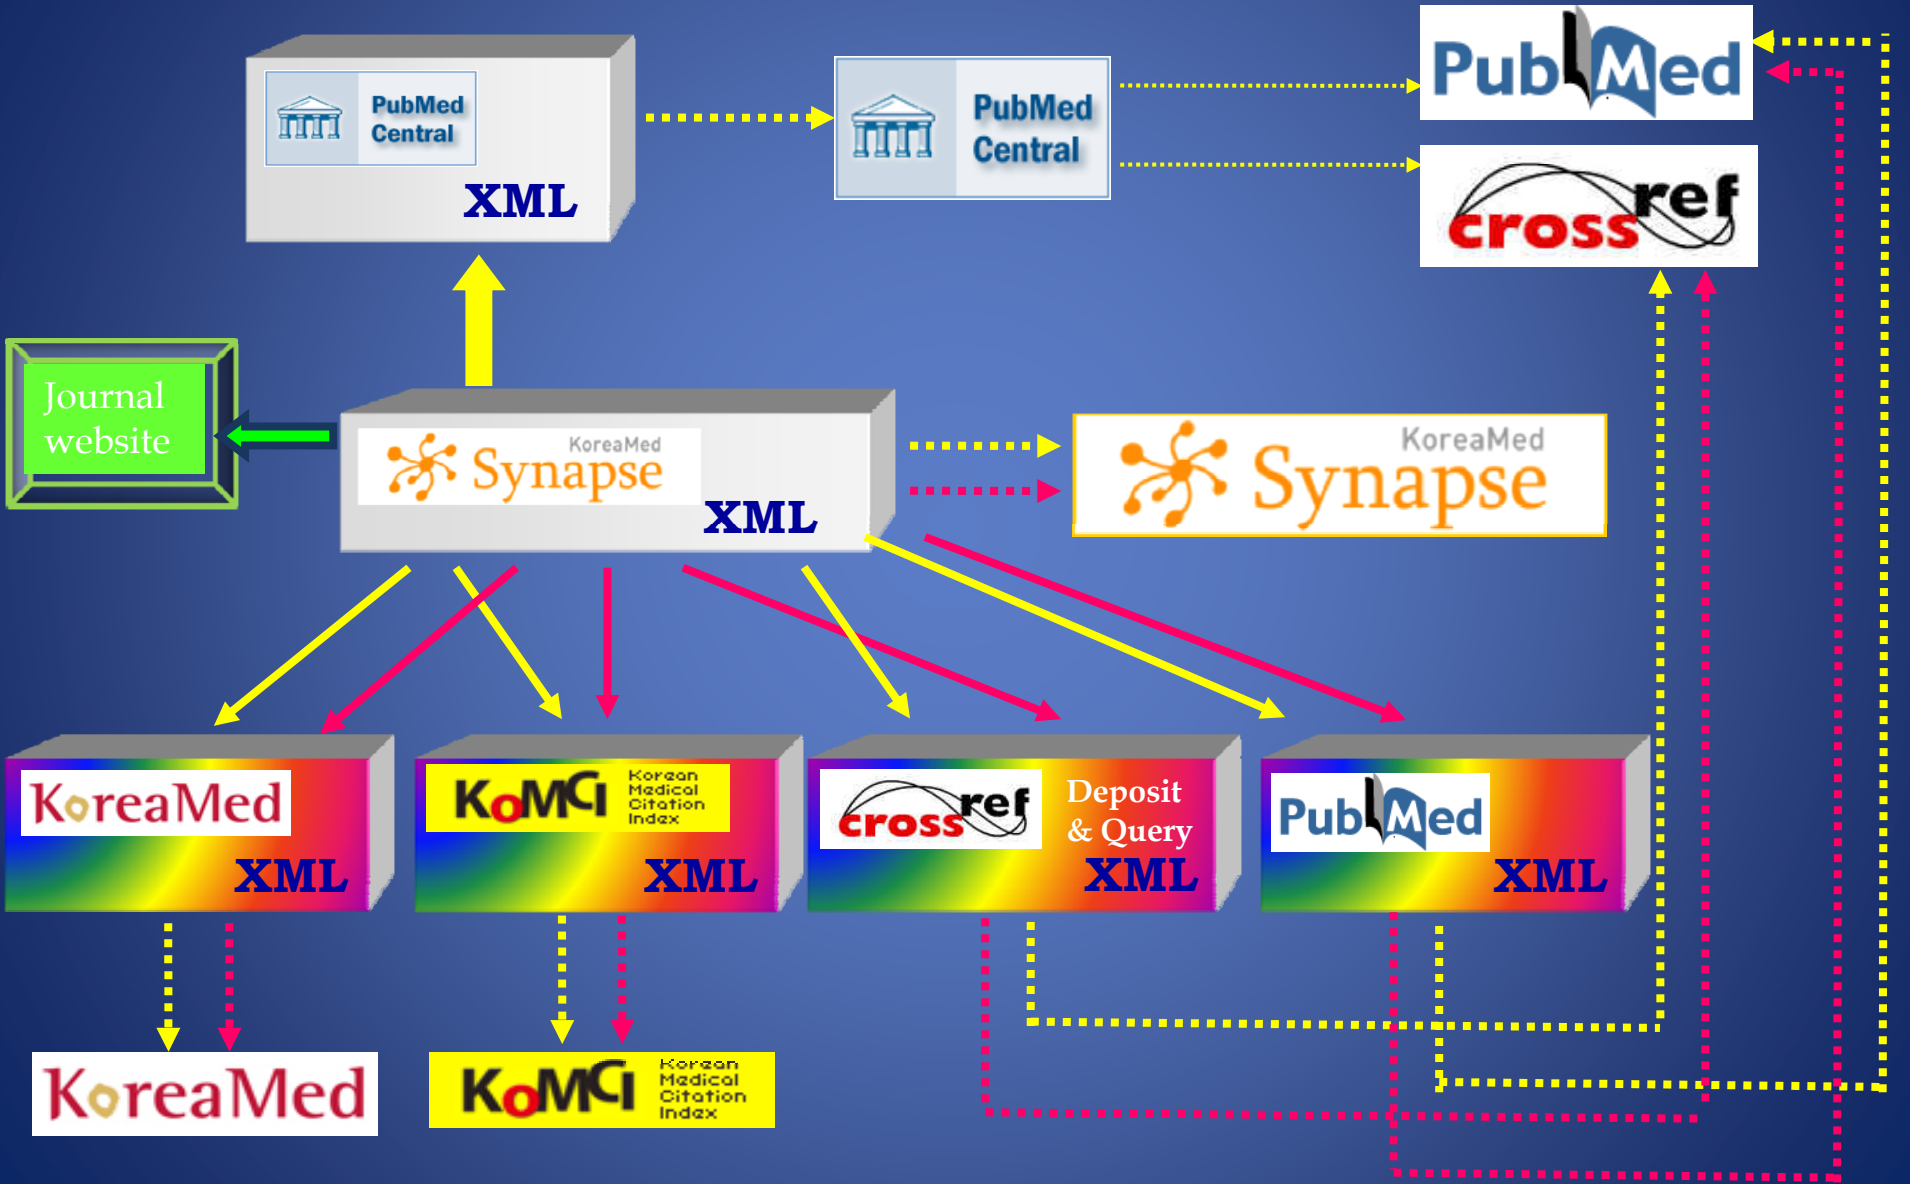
PubMed Central
XML

PubMed Central

PubMed

crossref

Journal website

KoreaMed Synapse
XML

KoreaMed Synapse

KoreaMed
XML

KoMCI Korean Medical Citation Index
XML

crossref
Deposit & Query
XML

PubMed
XML

KoreaMed

KoMCI Korean Medical Citation Index